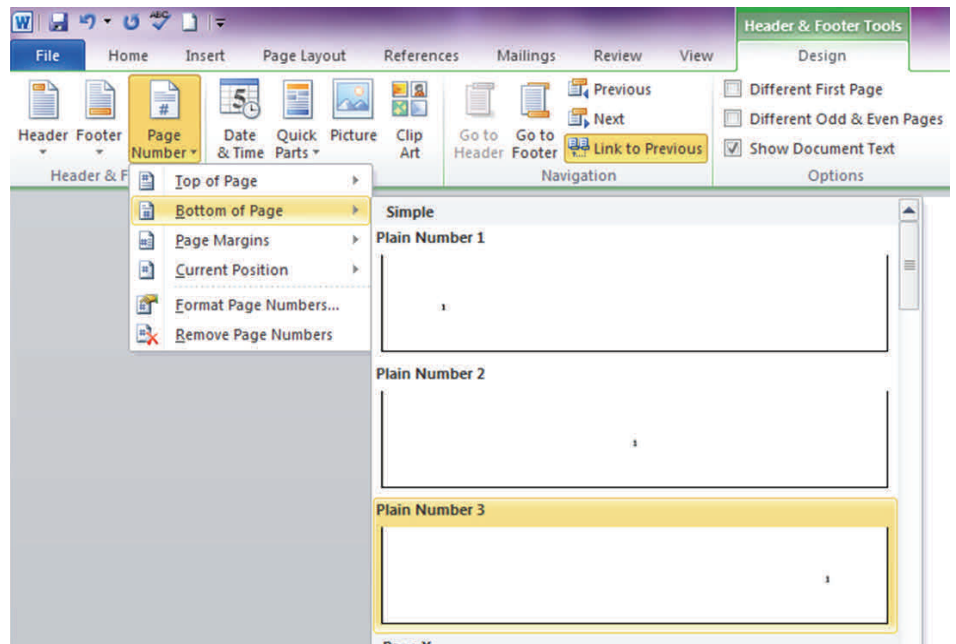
Header & Footer Tools

File Home Insert Page Layout References Mailings Review View Design

Header Footer Page Number Date & Time Quick Parts Picture Clip Art Go to Header Go to Footer Previous Next Link to Previous Different First Page Different Odd & Even Pages Show Document Text

Header & F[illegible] Navigation Options

Top of Page
Bottom of Page
Page Margins
Current Position
Format Page Numbers...
Remove Page Numbers

Simple
Plain Number 1
1
Plain Number 2
1
Plain Number 3
1
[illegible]